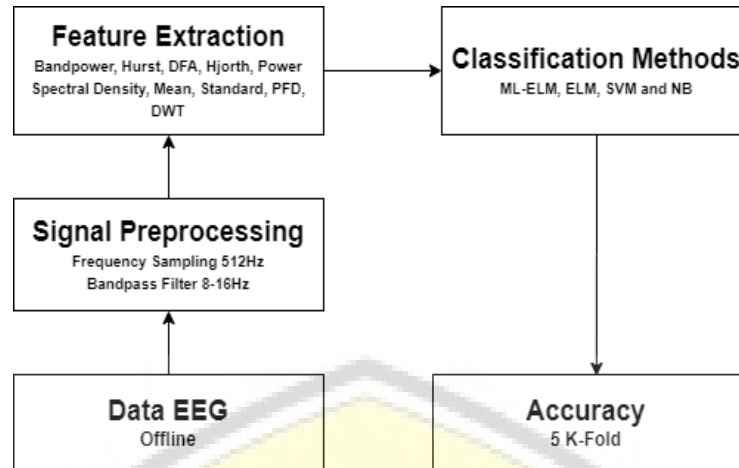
Feature Extraction
Bandpower, Hurst, DFA, Hjorth, Power Spectral Density, Mean, Standard, PFD, DWT

Classification Methods
ML-ELM, ELM, SVM and NB

Signal Preprocessing
Frequency Sampling 512Hz
Bandpass Filter 8-16Hz

Data EEG
Offline

Accuracy
5 K-Fold